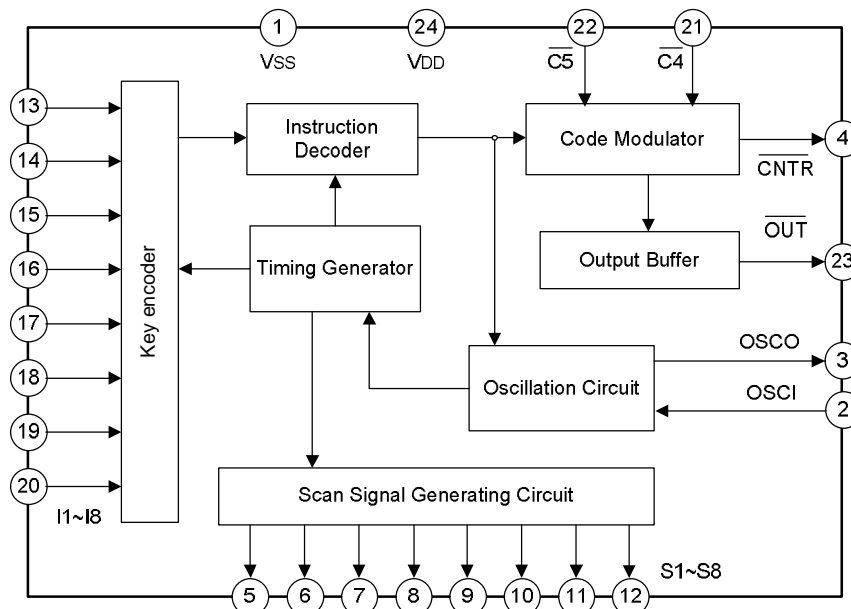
1
VSS
24
VDD
22
$\overline{C5}$
21
$\overline{C4}$

13
14
15
16
17
18
19
20
I1~I8

Key encoder

Instruction Decoder

Code Modulator

4
$\overline{CNTR}$

$\overline{OUT}$
Output Buffer
23

Timing Generator

OSCO
3
Oscillation Circuit
OSCI
2

Scan Signal Generating Circuit

S1~S8
5
6
7
8
9
10
11
12